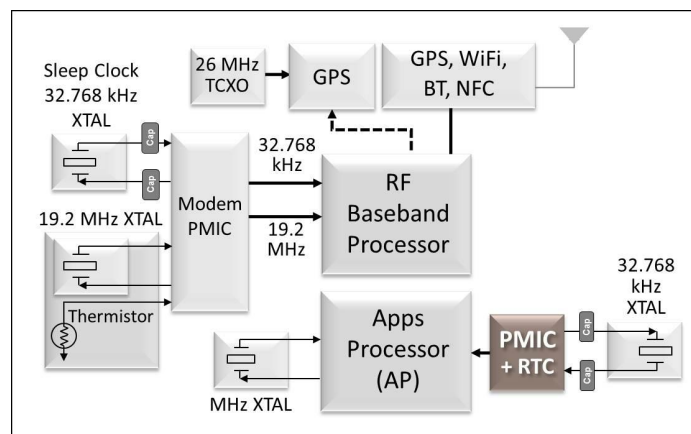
26 MHz TCXO

GPS

GPS, WiFi, BT, NFC

Sleep Clock 32.768 kHz XTAL

Cap

Cap

Modem PMIC

32.768 kHz

19.2 MHz

RF Baseband Processor

19.2 MHz XTAL

Thermistor

Apps Processor (AP)

PMIC + RTC

32.768 kHz XTAL

Cap

Cap

MHz XTAL